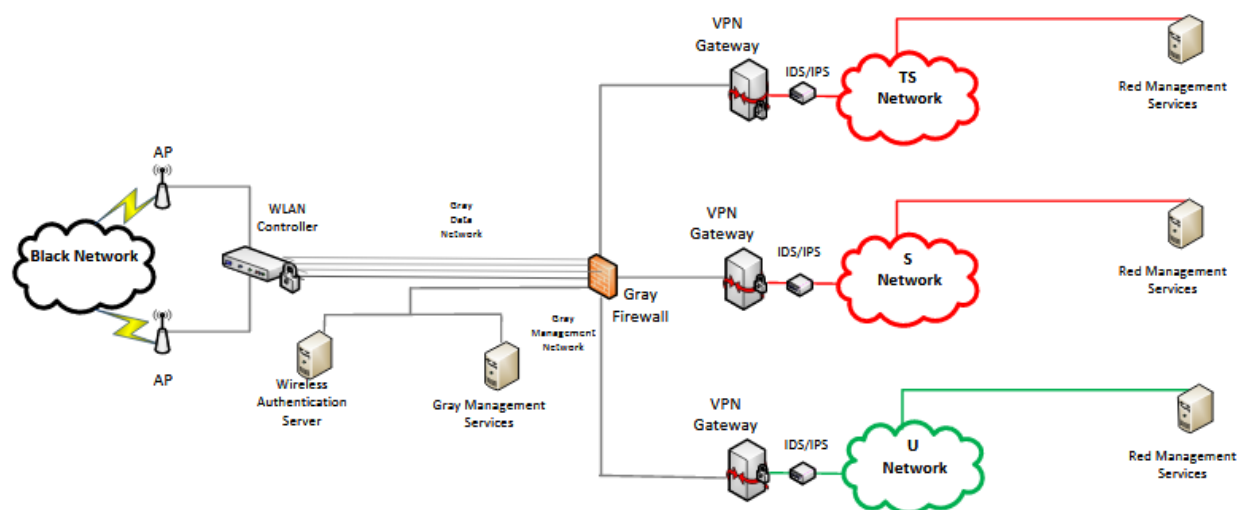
VPN Gateway

IDS/IPS

TS Network

Red Management Services

AP

WLAN Controller

Gray Data Network

Black Network

VPN Gateway

IDS/IPS

S Network

Red Management Services

Gray Firewall

Gray Management Network

AP

Wireless Authentication Server

Gray Management Services

VPN Gateway

IDS/IPS

U Network

Red Management Services